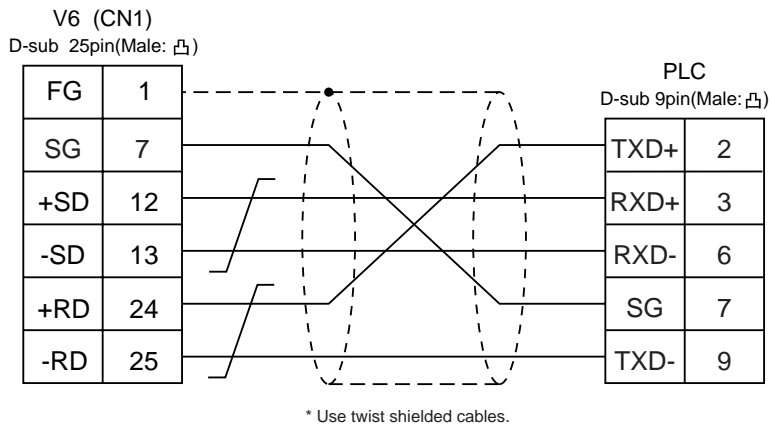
V6 (CN1)
D-sub 25pin(Male: 凸)

| FG | 1 |
|---|---|
| SG | 7 |
| +SD | 12 |
| -SD | 13 |
| +RD | 24 |
| -RD | 25 |

PLC
D-sub 9pin(Male: 凸)

| TXD+ | 2 |
|---|---|
| RXD+ | 3 |
| RXD- | 6 |
| SG | 7 |
| TXD- | 9 |

* Use twist shielded cables.